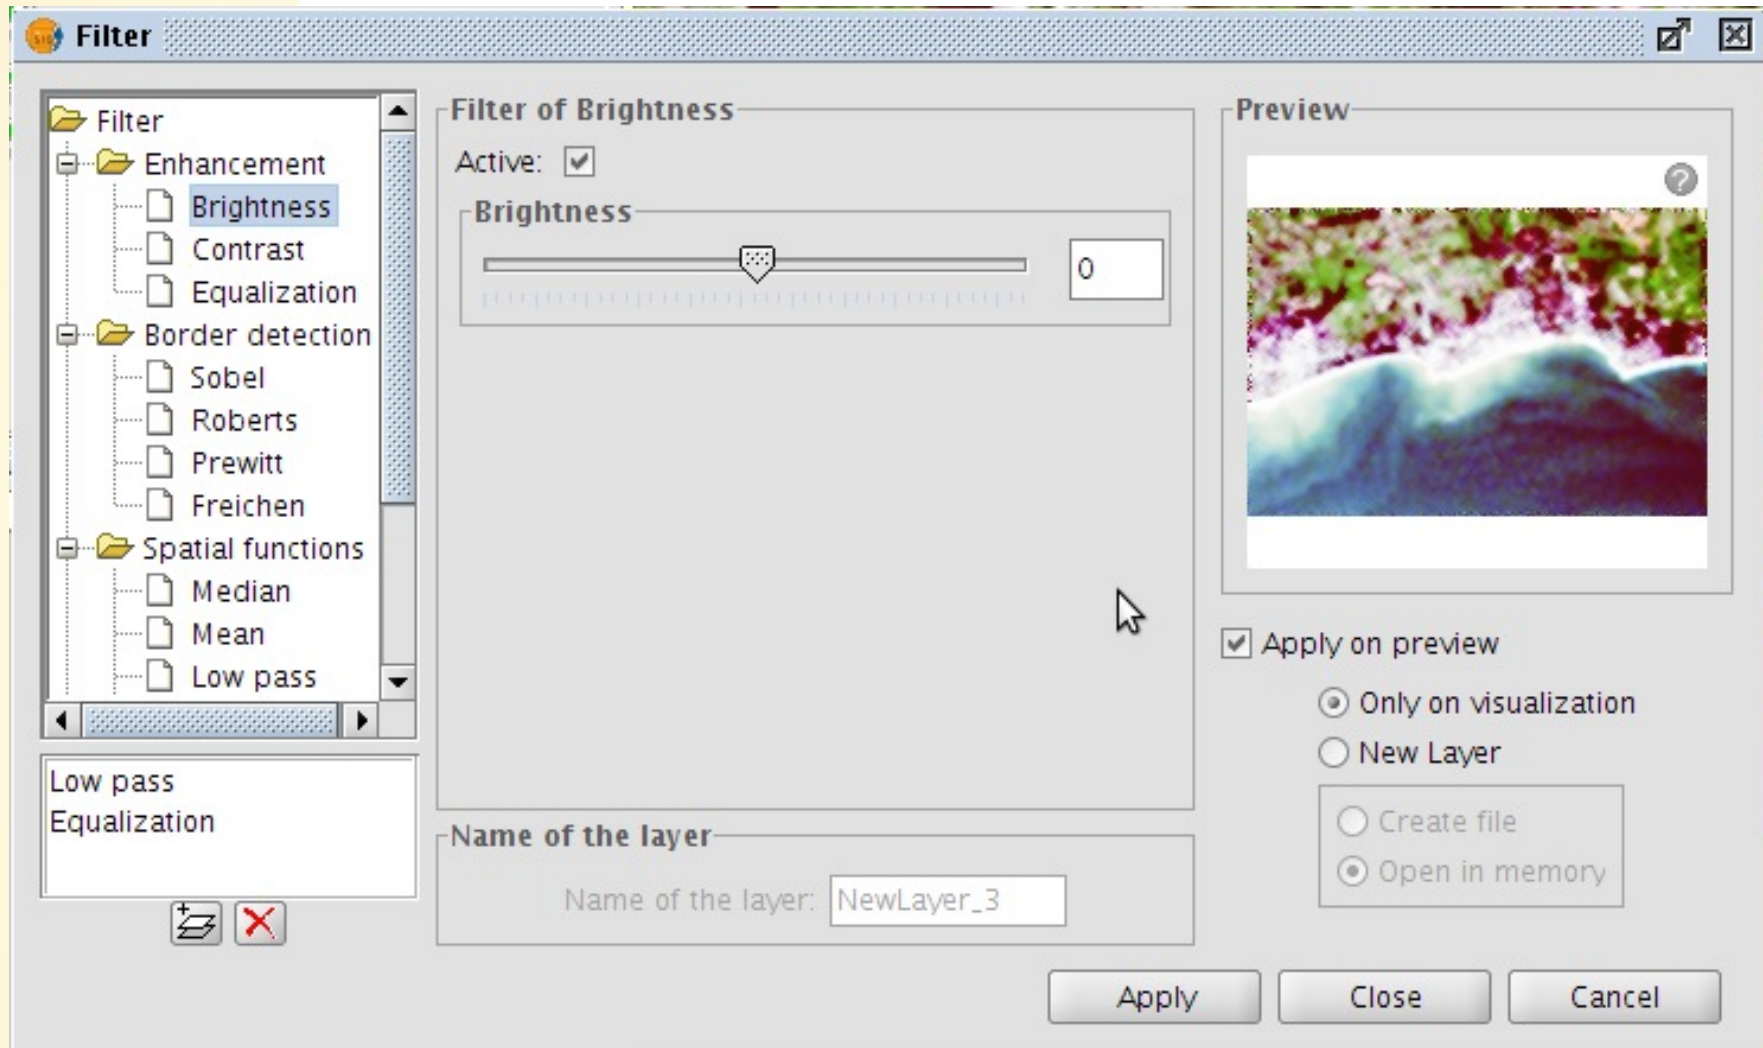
Filter

Filter
Enhancement
Brightness
Contrast
Equalization
Border detection
Sobel
Roberts
Prewitt
Freichen
Spatial functions
Median
Mean
Low pass

Low pass
Equalization

Filter of Brightness
Active:
Brightness
0

Name of the layer
Name of the layer: NewLayer_3

Preview

Apply on preview
Only on visualization
New Layer
Create file
Open in memory

Apply
Close
Cancel